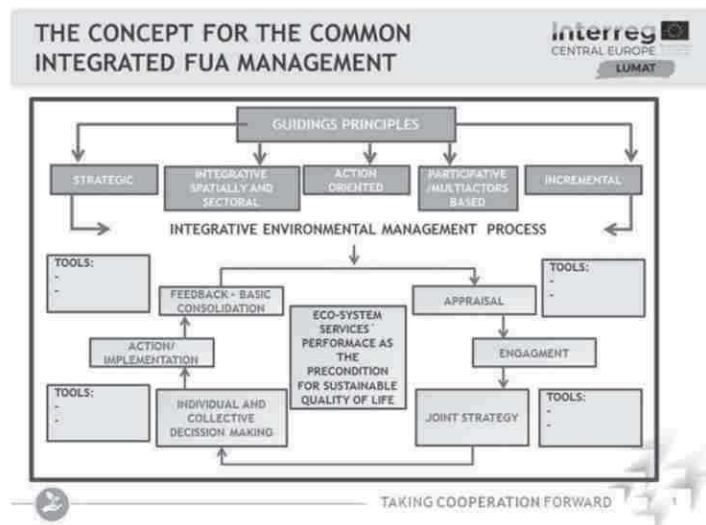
THE CONCEPT FOR THE COMMON INTEGRATED FUA MANAGEMENT

Interreg
CENTRAL EUROPE
LUMAT

GUIDINGS PRINCIPLES

STRATEGIC

INTEGRATIVE SPATIALLY AND SECTORAL

ACTION ORIENTED

PARTICIPATIVE /MULTIACTORS BASED

INCREMENTAL

INTEGRATIVE ENVIRONMENTAL MANAGEMENT PROCESS

TOOLS:
-
-

FEEDBACK - BASIC CONSOLIDATION

APPRAISAL

TOOLS:
-
-

ECO-SYSTEM SERVICES´ PERFORMACE AS THE PRECONDITION FOR SUSTAINABLE QUALITY OF LIFE

ACTION/ IMPLEMENTATION

ENGAGMENT

TOOLS:
-
-

INDIVIDUAL AND COLLECTIVE DECISSION MAKING

JOINT STRATEGY

TOOLS:
-
-

TAKING COOPERATION FORWARD

1